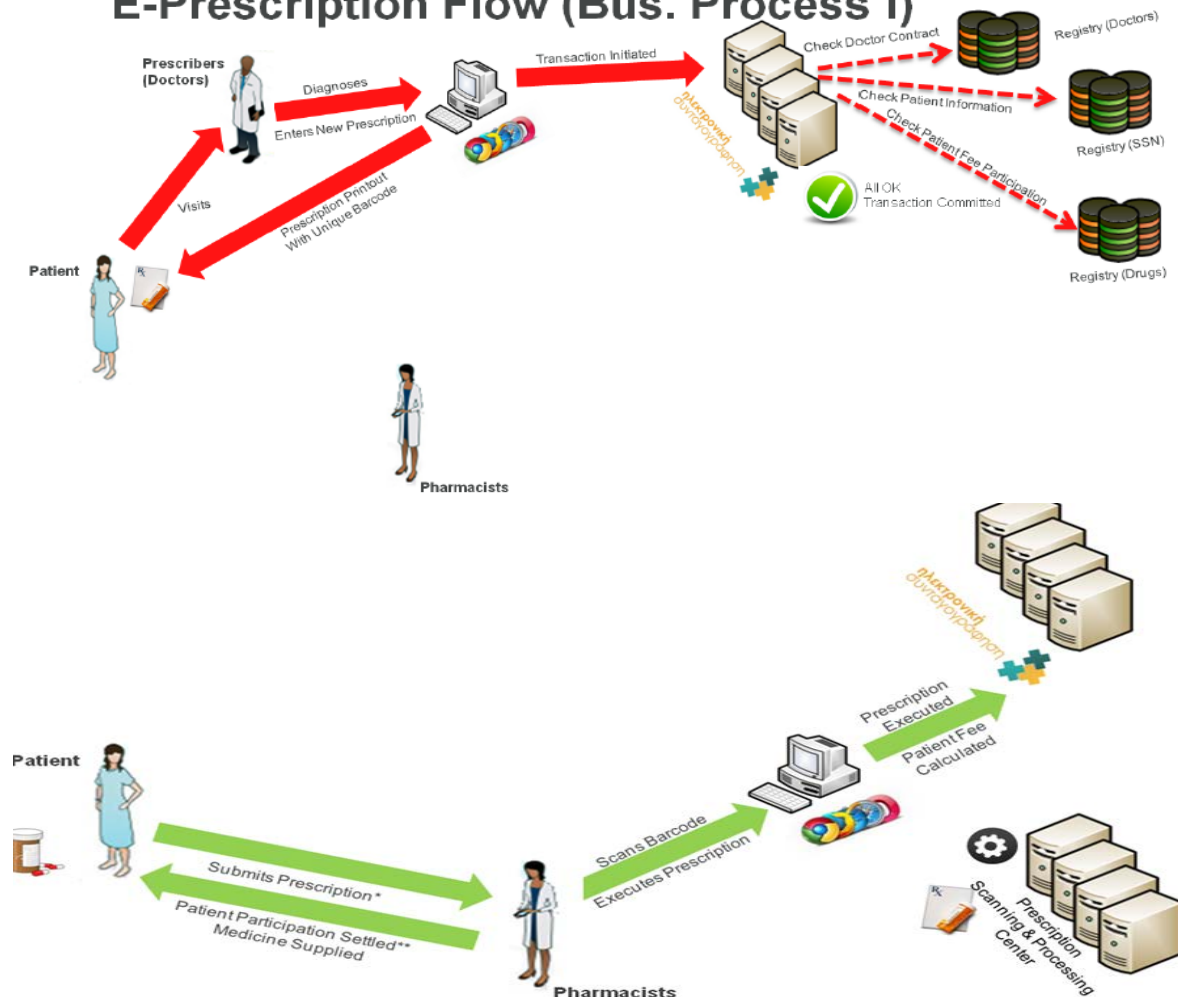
E-Prescription Flow (Bus. Process I)

Prescribers (Doctors)

Diagnoses

Enters New Prescription

Transaction Initiated

Check Doctor Contract

Registry (Doctors)

Check Patient Information

Registry (SSN)

Check Patient Fee Participation

Registry (Drugs)

ηλεκτρονική συνταγογράφηση

All OK
Transaction Committed

Visits

Prescription Printout With Unique Barcode

Patient

Pharmacists

ηλεκτρονική συνταγογράφηση

Prescription Executed

Patient Fee Calculated

Patient

Scans Barcode

Executes Prescription

Submits Prescription*

Patient Participation Settled**
Medicine Supplied

Pharmacists

Prescription Scanning & Processing Center